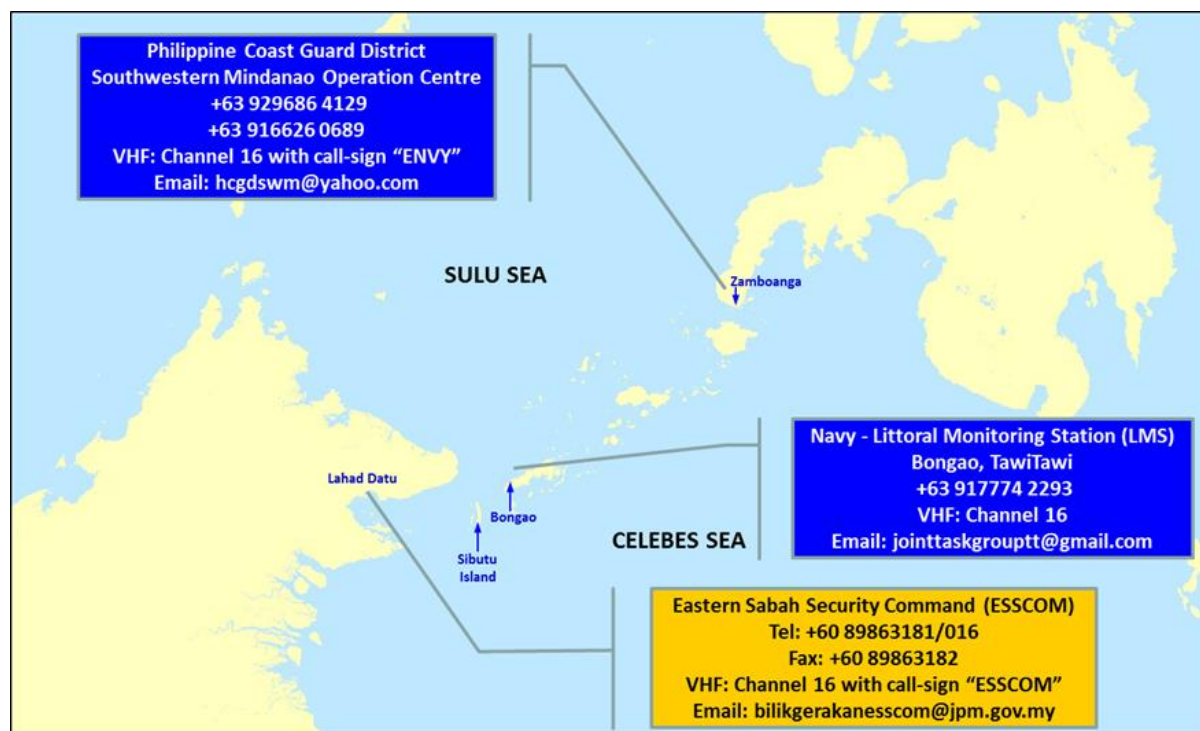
Philippine Coast Guard District
Southwestern Mindanao Operation Centre
+63 929686 4129
+63 916626 0689
VHF: Channel 16 with call-sign "ENVY"
Email: hcgdswm@yahoo.com

SULU SEA

Zamboanga

Navy - Littoral Monitoring Station (LMS)
Bongao, TawiTawi
+63 917774 2293
VHF: Channel 16
Email: jointtaskgrouptt@gmail.com

Lahad Datu

Bongao

Sibutu Island

CELEBES SEA

Eastern Sabah Security Command (ESSCOM)
Tel: +60 89863181/016
Fax: +60 89863182
VHF: Channel 16 with call-sign "ESSCOM"
Email: bilikgerakanesscom@jpm.gov.my